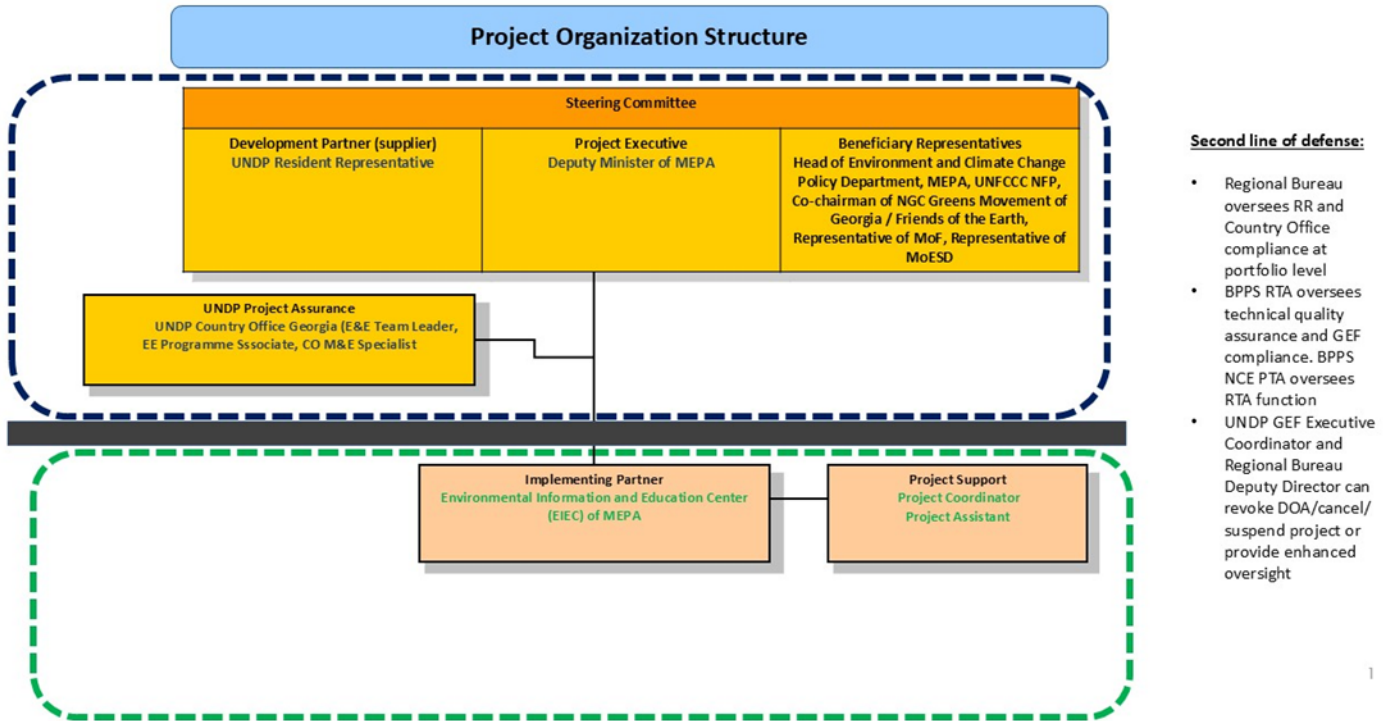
Project Organization Structure

Steering Committee

Development Partner (supplier)
UNDP Resident Representative

Project Executive
Deputy Minister of MEPA

Beneficiary Representatives
Head of Environment and Climate Change Policy Department, MEPA, UNFCCC NFP, Co-chairman of NGC Greens Movement of Georgia / Friends of the Earth, Representative of MoF, Representative of MoESD

UNDP Project Assurance
UNDP Country Office Georgia (E&E Team Leader, EE Programme Sssociate, CO M&E Specialist

Implementing Partner
Environmental Information and Education Center (EIEC) of MEPA

Project Support
Project Coordinator
Project Assistant

Second line of defense:

- Regional Bureau oversees RR and Country Office compliance at portfolio level
- BPPS RTA oversees technical quality assurance and GEF compliance. BPPS NCE PTA oversees RTA function
- UNDP GEF Executive Coordinator and Regional Bureau Deputy Director can revoke DOA/cancel/ suspend project or provide enhanced oversight

1